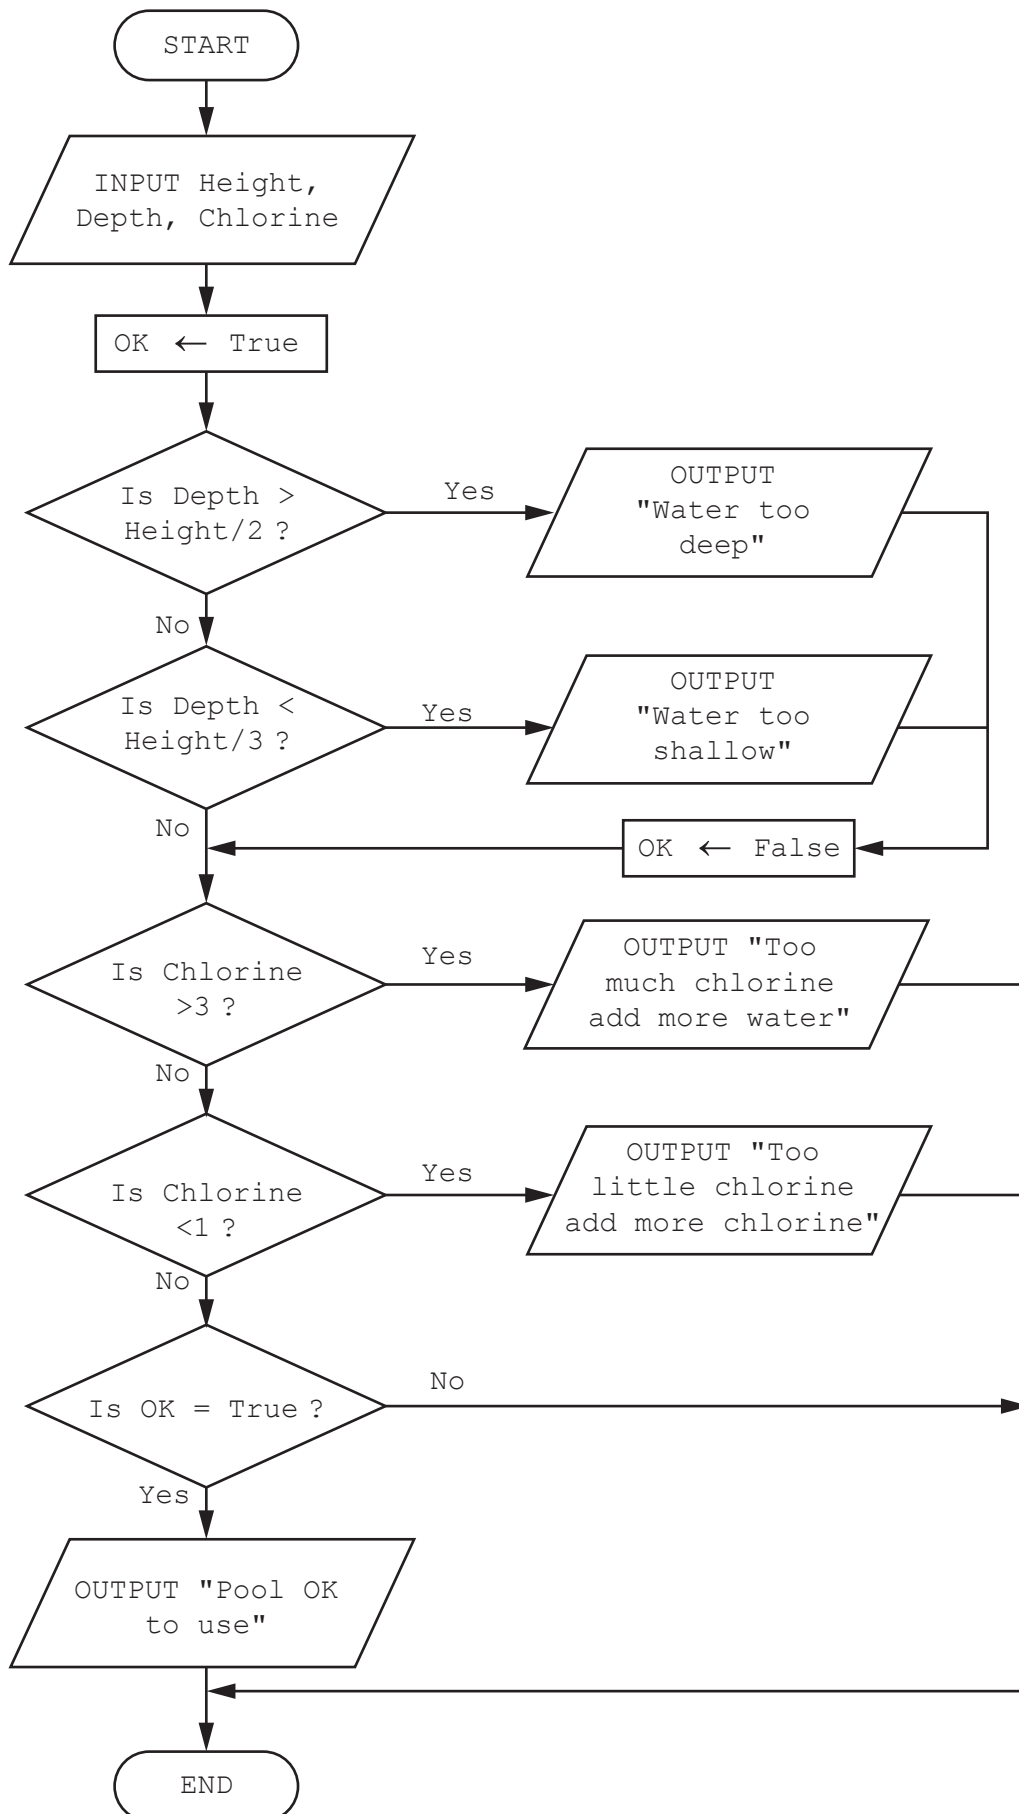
START

INPUT Height, Depth, Chlorine

OK ← True

Is Depth > Height/2 ?

Yes

OUTPUT "Water too deep"

No

Is Depth < Height/3 ?

Yes

OUTPUT "Water too shallow"

No

OK ← False

Is Chlorine >3 ?

Yes

OUTPUT "Too much chlorine add more water"

No

Is Chlorine <1 ?

Yes

OUTPUT "Too little chlorine add more chlorine"

No

Is OK = True ?

No

Yes

OUTPUT "Pool OK to use"

END